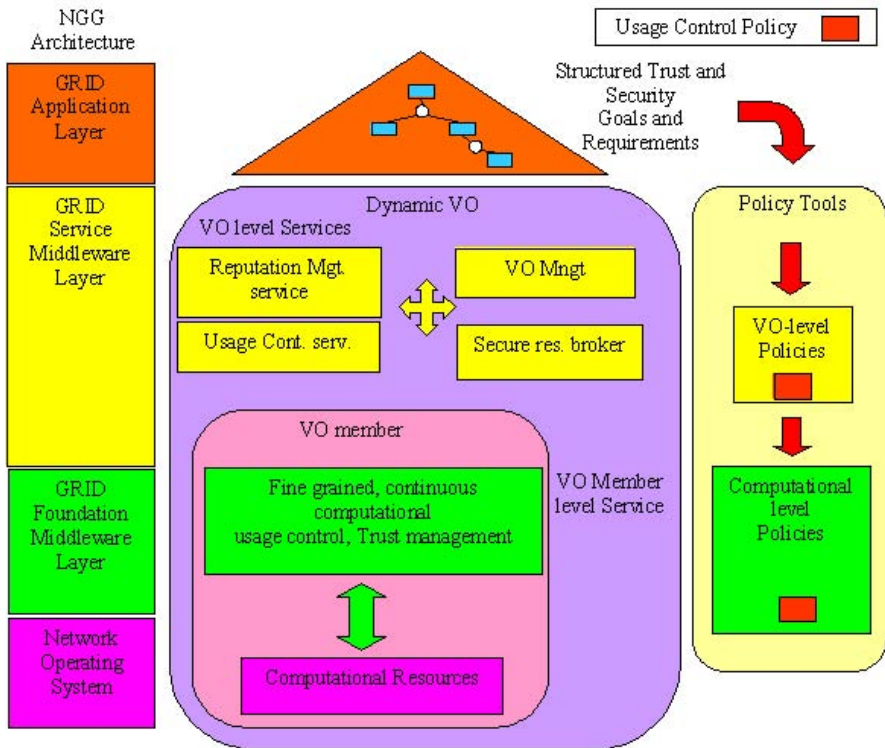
NGG Architecture

GRID Application Layer

GRID Service Middleware Layer

GRID Foundation Middleware Layer

Network Operating System

Usage Control Policy

Structured Trust and Security Goals and Requirements

Dynamic VO

VO level Services

Reputation Mgt. service

VO Mngt

Usage Cont. serv.

Secure res. broker

VO member

Fine grained, continuous computational usage control, Trust management

Computational Resources

VO Member level Service

Policy Tools

VO-level Policies

Computational level Policies